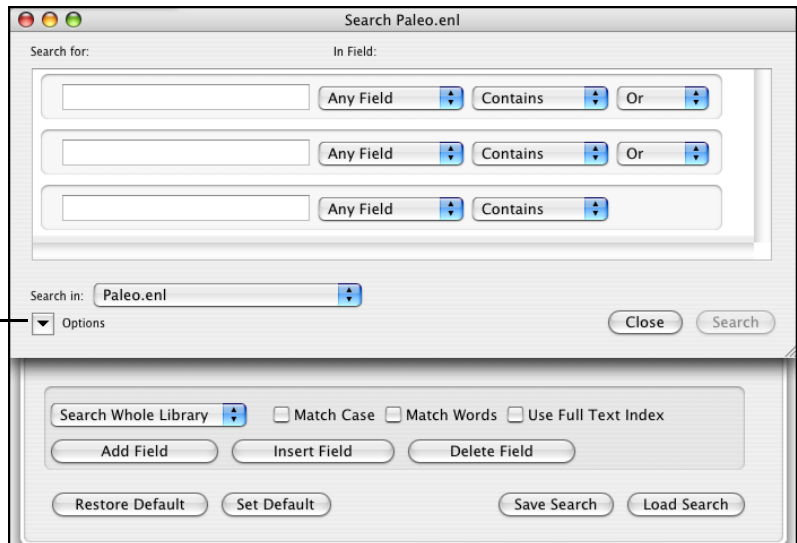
Search Paleo.enl

Search for:

In Field:

Any Field
Contains
Or

Any Field
Contains
Or

Any Field
Contains

Search in: Paleo.enl

Options

Close
Search

Search Whole Library
Match Case
Match Words
Use Full Text Index

Add Field
Insert Field
Delete Field

Restore Default
Set Default
Save Search
Load Search